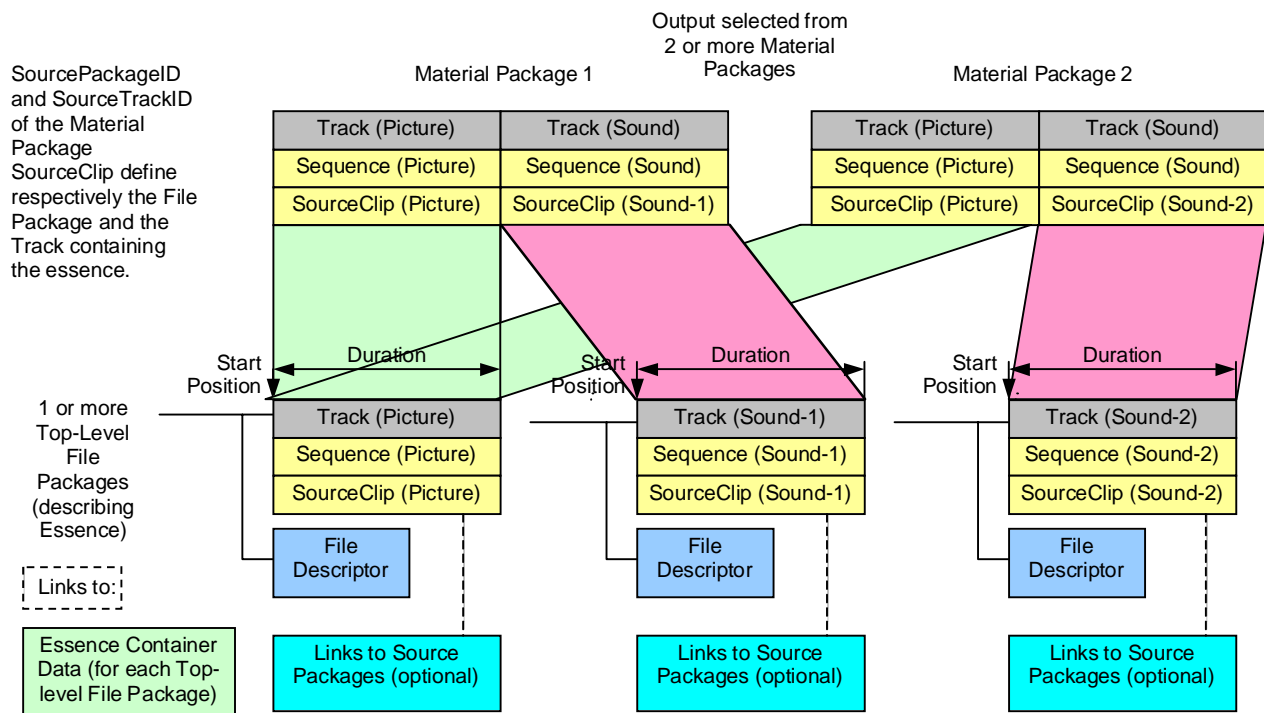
Output selected from 2 or more Material Packages

SourcePackageID and SourceTrackID of the Material Package SourceClip define respectively the File Package and the Track containing the essence.

Material Package 1

Material Package 2

Track (Picture)
Sequence (Picture)
SourceClip (Picture)

Track (Sound)
Sequence (Sound)
SourceClip (Sound-1)

Track (Picture)
Sequence (Picture)
SourceClip (Picture)

Track (Sound)
Sequence (Sound)
SourceClip (Sound-2)

Start Position
Duration

Start Position
Duration

Start Position
Duration

1 or more Top-Level File Packages (describing Essence)

Track (Picture)
Sequence (Picture)
SourceClip (Picture)

Track (Sound-1)
Sequence (Sound-1)
SourceClip (Sound-1)

Track (Sound-2)
Sequence (Sound-2)
SourceClip (Sound-2)

File Descriptor

File Descriptor

File Descriptor

Links to:

Essence Container Data (for each Top-level File Package)

Links to Source Packages (optional)

Links to Source Packages (optional)

Links to Source Packages (optional)